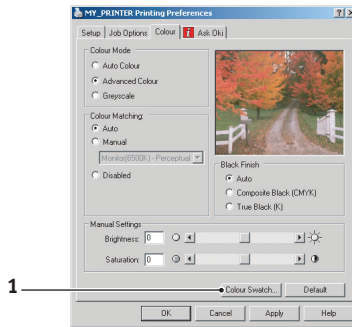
MY_PRINTER Printing Preferences

?

X

Setup

Job Options

Colour

Ask Oki

Colour Mode

Auto Colour

Advanced Colour

Greyscale

Colour Matching

Auto

Manual

Monitor(6500K) - Perceptual

Disabled

Black Finish

Auto

Composite Black (CMYK)

True Black (K)

Manual Settings

Brightness: 0

Saturation: 0

1

Colour Swatch...

Default

OK

Cancel

Apply

Help